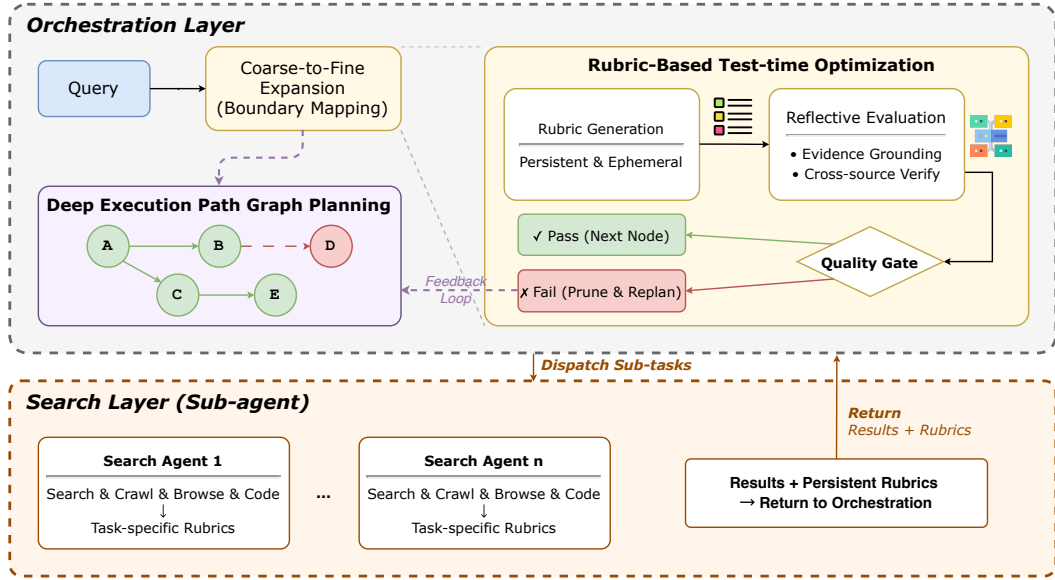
Orchestration Layer

Query

Coarse-to-Fine Expansion (Boundary Mapping)

Rubric-Based Test-time Optimization

Rubric Generation

Persistent & Ephemeral

Reflective Evaluation

• Evidence Grounding
• Cross-source Verify

Deep Execution Path Graph Planning

A

B

D

C

E

✓ Pass (Next Node)

Quality Gate

Feedback Loop

✗ Fail (Prune & Replan)

Dispatch Sub-tasks

Search Layer (Sub-agent)

Return
Results + Rubrics

Search Agent 1

Search & Crawl & Browse & Code
↓
Task-specific Rubrics

...

Search Agent n

Search & Crawl & Browse & Code
↓
Task-specific Rubrics

Results + Persistent Rubrics
→ Return to Orchestration